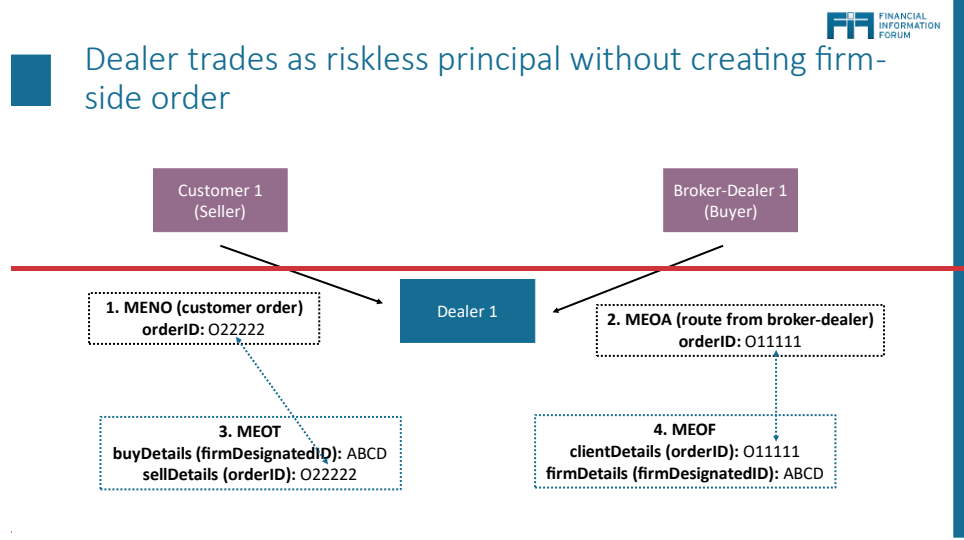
FIF FINANCIAL INFORMATION FORUM

Dealer trades as riskless principal without creating firm-side order

Customer 1
(Seller)

Broker-Dealer 1
(Buyer)

Dealer 1

1. MENO (customer order)
orderID: O22222

2. MEOA (route from broker-dealer)
orderID: O11111

3. MEOT
buyDetails (firmDesignatedID): ABCD
sellDetails (orderID): O22222

4. MEOF
clientDetails (orderID): O11111
firmDetails (firmDesignatedID): ABCD